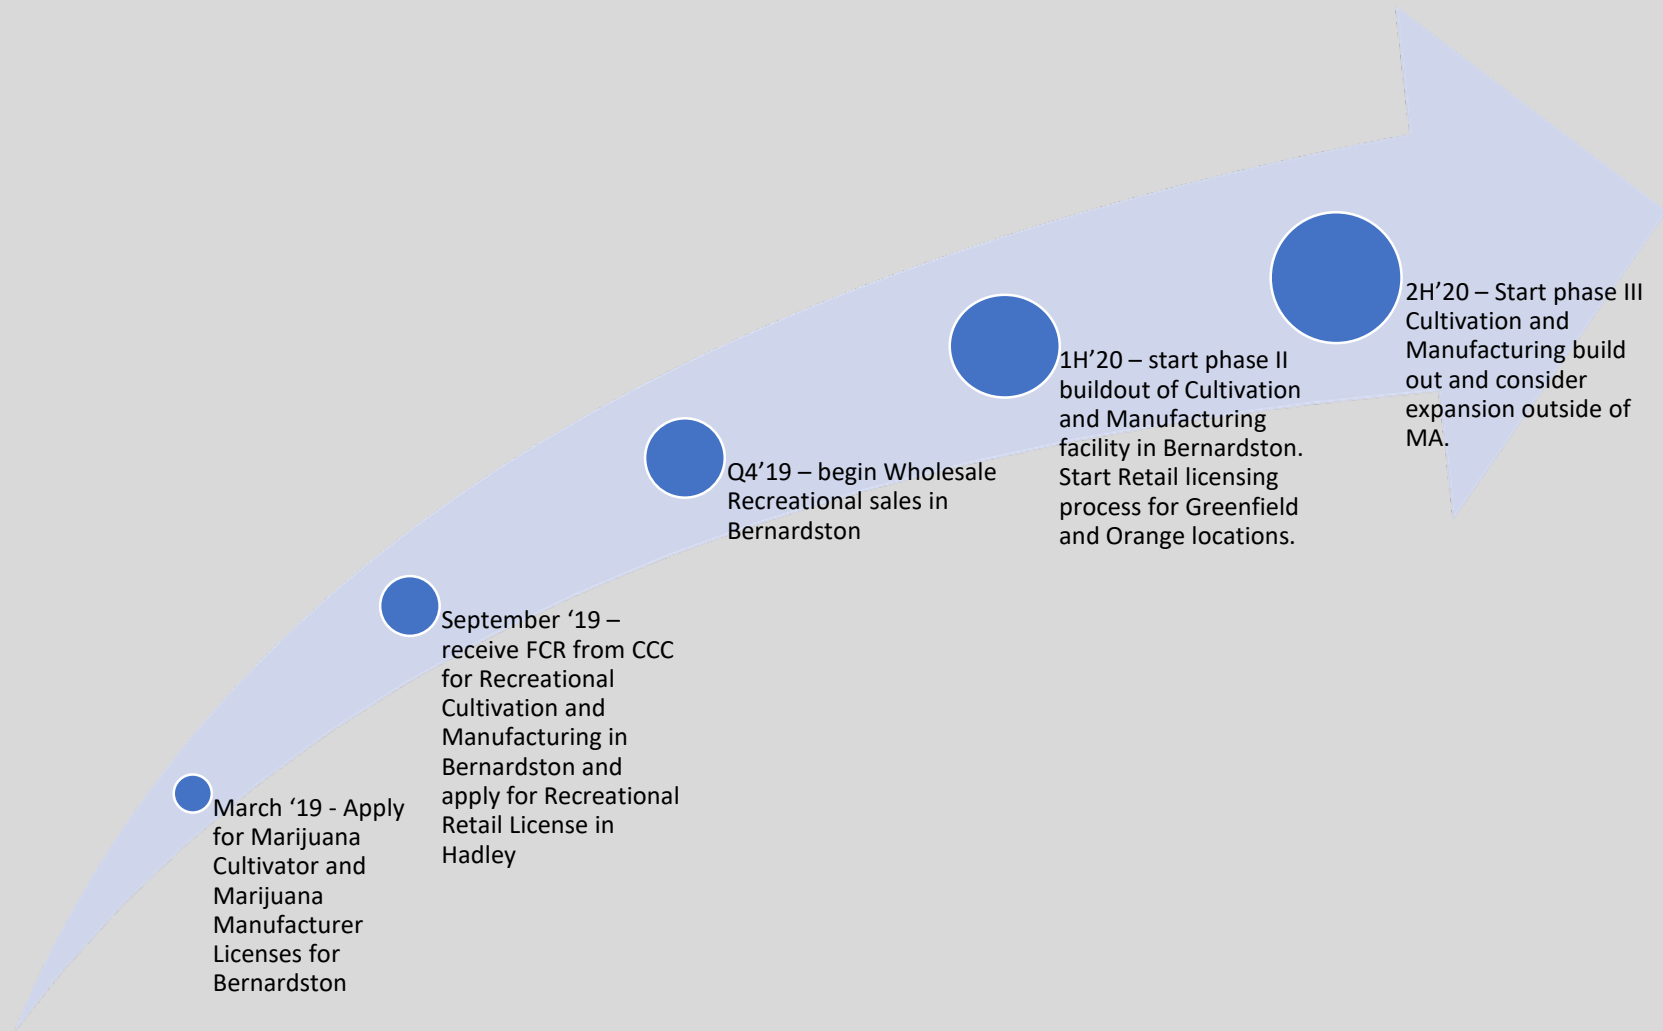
March ‘19 - Apply for Marijuana Cultivator and Marijuana Manufacturer Licenses for Bernardston

September ‘19 – receive FCR from CCC for Recreational Cultivation and Manufacturing in Bernardston and apply for Recreational Retail License in Hadley

Q4’19 – begin Wholesale Recreational sales in Bernardston

1H’20 – start phase II buildout of Cultivation and Manufacturing facility in Bernardston. Start Retail licensing process for Greenfield and Orange locations.

2H’20 – Start phase III Cultivation and Manufacturing build out and consider expansion outside of MA.